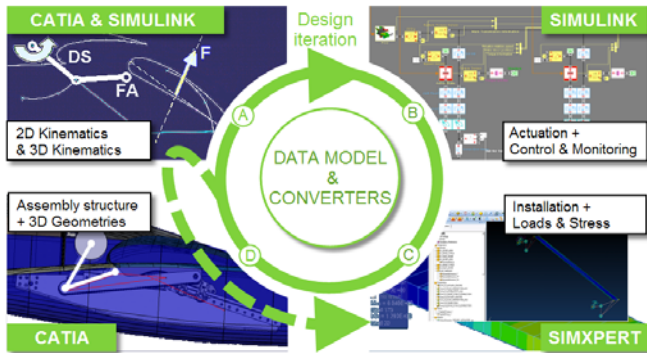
CATIA & SIMULINK

DS

FA

F

2D Kinematics & 3D Kinematics

Design iteration

SIMULINK

Actuation + Control & Monitoring

A

B

DATA MODEL & CONVERTERS

D

C

Assembly structure + 3D Geometries

Installation + Loads & Stress

CATIA

SIMXPERT